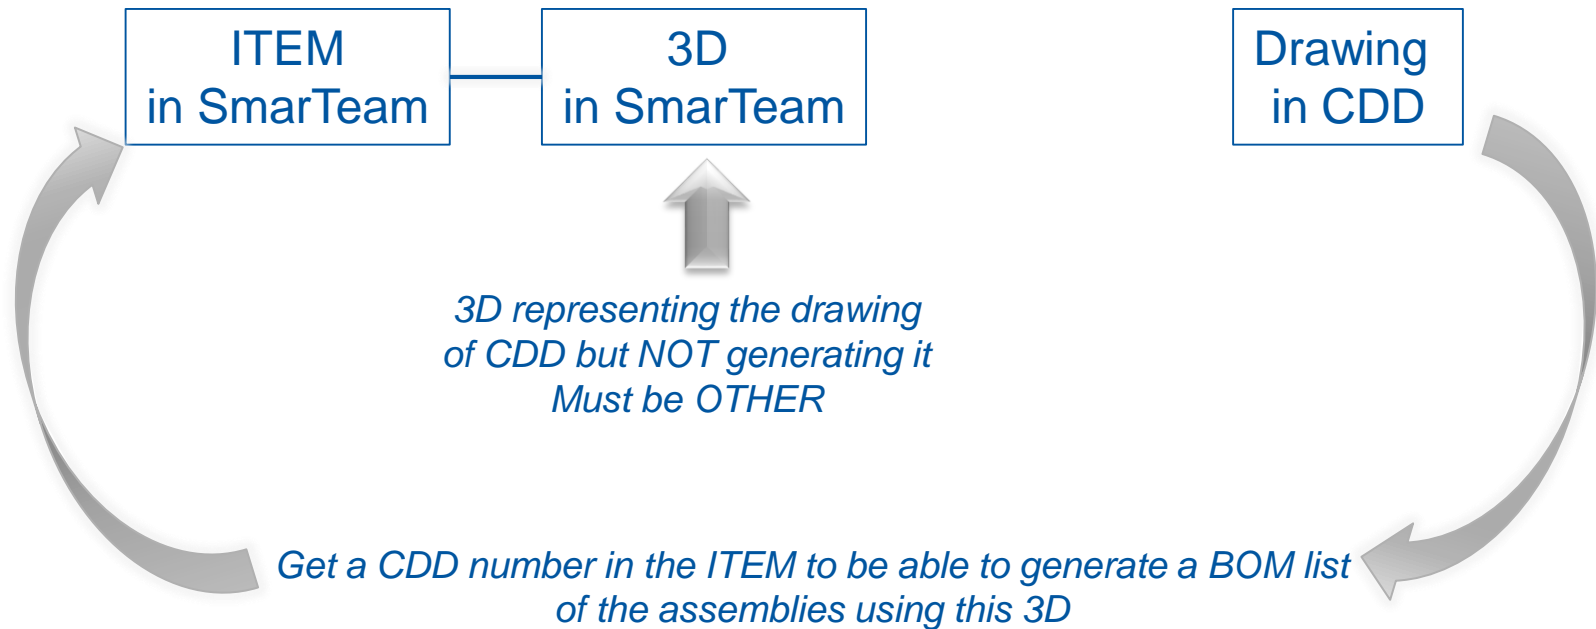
ITEM
in SmarTeam

3D
in SmarTeam

Drawing
in CDD

3D representing the drawing
of CDD but NOT generating it
Must be OTHER

Get a CDD number in the ITEM to be able to generate a BOM list
of the assemblies using this 3D